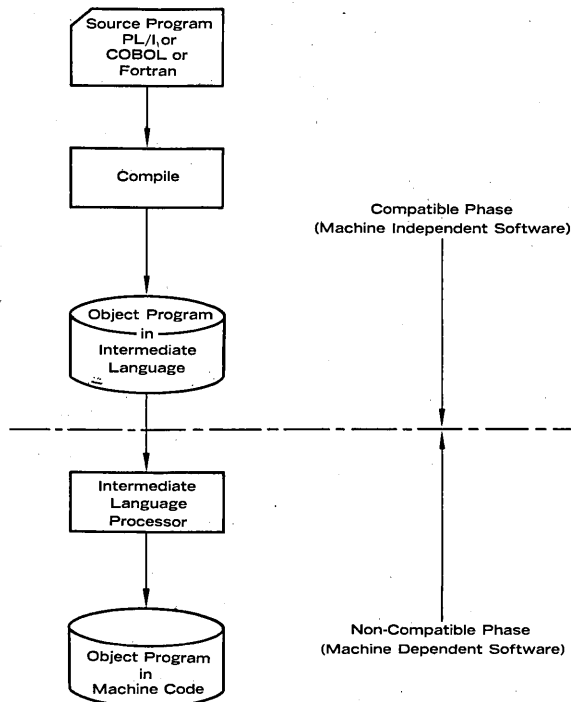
Source Program PL/I, or COBOL or Fortran

Compile

Compatible Phase (Machine Independent Software)

Object Program in Intermediate Language

Intermediate Language Processor

Non-Compatible Phase (Machine Dependent Software)

Object Program in Machine Code